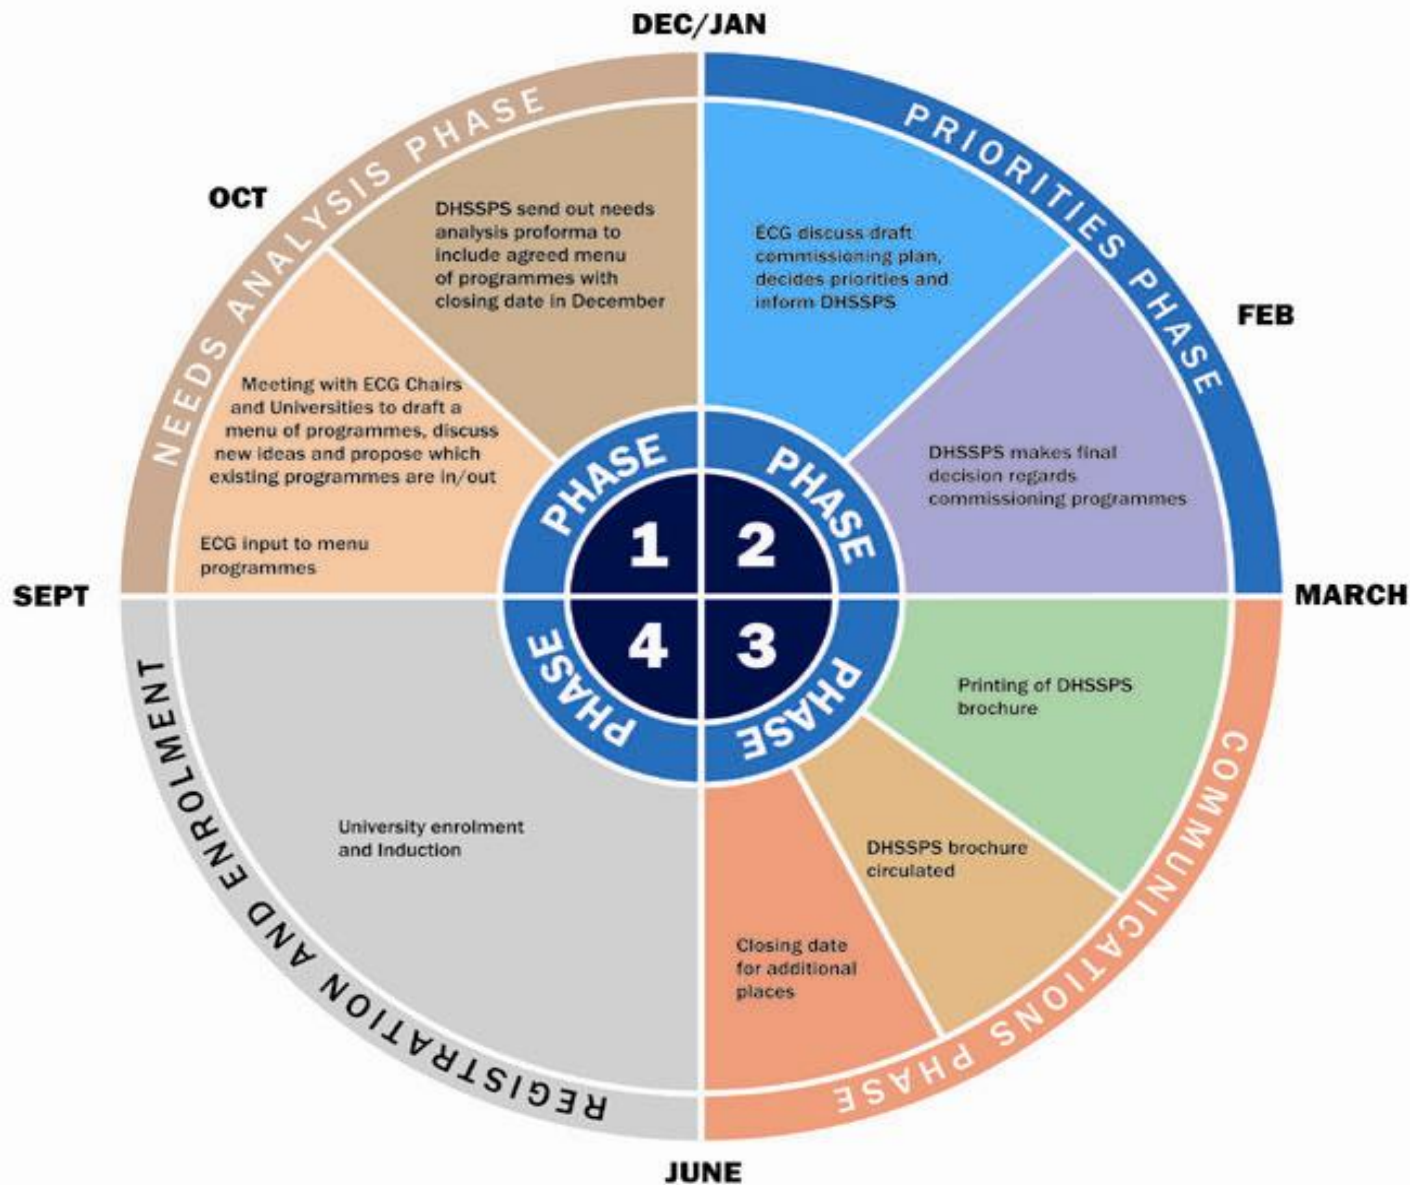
DEC/JAN

NEEDS ANALYSIS PHASE

OCT

DHSSPS send out needs analysis proforma to include agreed menu of programmes with closing date in December

Meeting with ECG Chairs and Universities to draft a menu of programmes, discuss new ideas and propose which existing programmes are in/out

ECG input to menu programmes

PRIORITIES PHASE

ECG discuss draft commissioning plan, decides priorities and inform DHSSPS

FEB

DHSSPS makes final decision regards commissioning programmes

PHASE 1

PHASE 2

PHASE 3

PHASE 4

SEPT

MARCH

COMMUNICATIONS PHASE

Printing of DHSSPS brochure

DHSSPS brochure circulated

Closing date for additional places

REGISTRATION AND ENROLMENT

University enrolment and Induction

JUNE